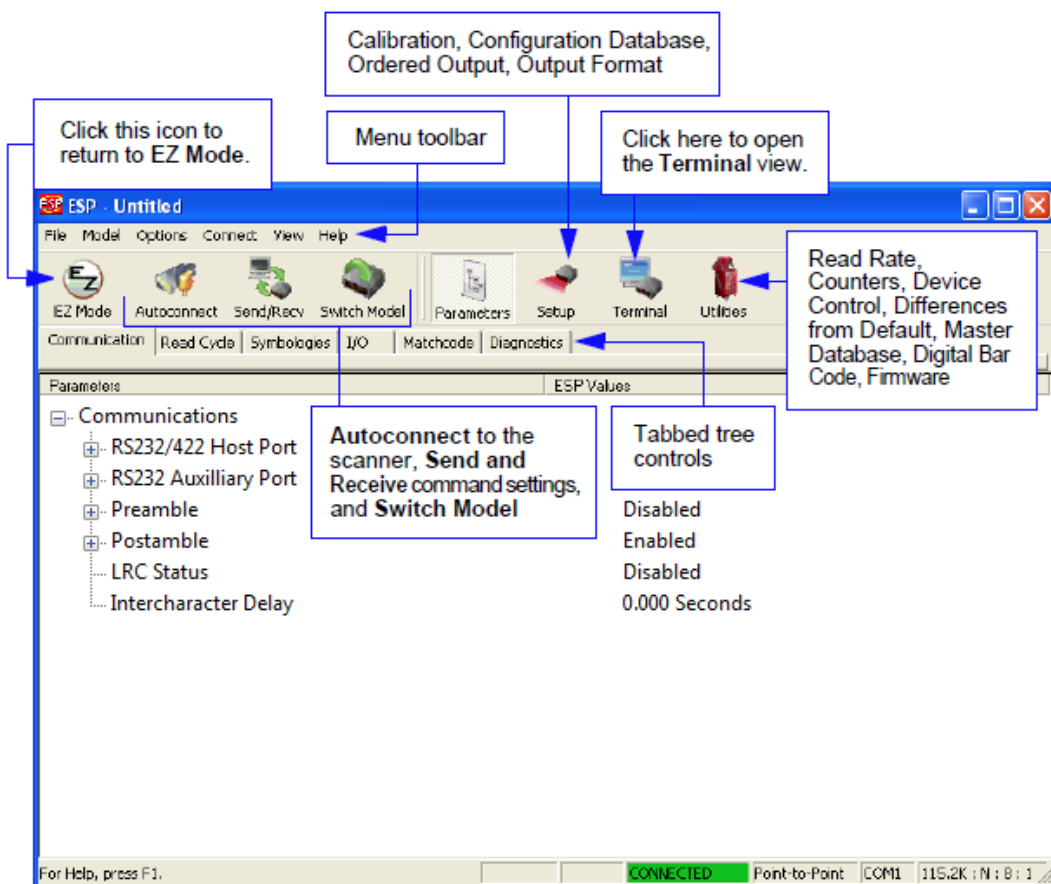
Calibration, Configuration Database, Ordered Output, Output Format

Click this icon to return to **EZ Mode**.

Menu toolbar

Click here to open the **Terminal** view.

ESP - Untitled

File Model Options Connect View Help

EZ Mode Autoconnect Send/Recv Switch Model Parameters Setup Terminal Utilities

Read Rate, Counters, Device Control, Differences from Default, Master Database, Digital Bar Code, Firmware

Communication Read Cycle Symbologies I/O Matchcode Diagnostics

Parameters ESP Values

Communications

RS232/422 Host Port

RS232 Auxilliary Port

Preamble Disabled

Postamble Enabled

LRC Status Disabled

Intercharacter Delay 0.000 Seconds

**Autoconnect** to the scanner, **Send and Receive** command settings, and **Switch Model**

Tabbed tree controls

For Help, press F1. CONNECTED Point-to-Point COM1 115.2K : N : 8 : 1